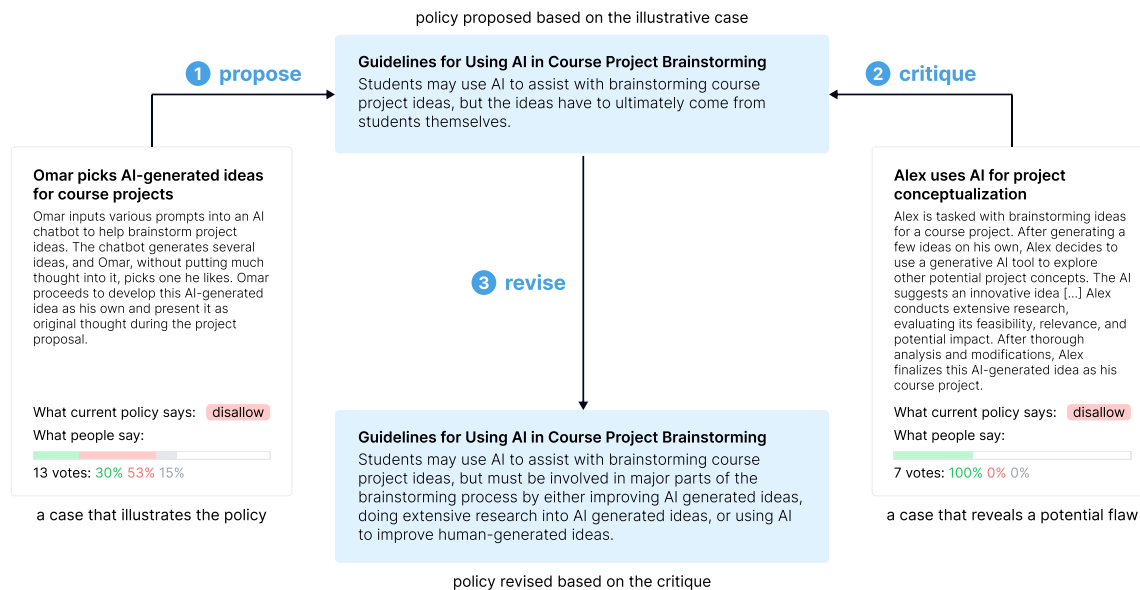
policy proposed based on the illustrative case

1 propose

Guidelines for Using AI in Course Project Brainstorming

Students may use AI to assist with brainstorming course project ideas, but the ideas have to ultimately come from students themselves.

2 critique

Omar picks AI-generated ideas for course projects

Omar inputs various prompts into an AI chatbot to help brainstorm project ideas. The chatbot generates several ideas, and Omar, without putting much thought into it, picks one he likes. Omar proceeds to develop this AI-generated idea as his own and present it as original thought during the project proposal.

What current policy says: disallow

What people say:

13 votes: 30% 53% 15%

a case that illustrates the policy

3 revise

Alex uses AI for project conceptualization

Alex is tasked with brainstorming ideas for a course project. After generating a few ideas on his own, Alex decides to use a generative AI tool to explore other potential project concepts. The AI suggests an innovative idea [...] Alex conducts extensive research, evaluating its feasibility, relevance, and potential impact. After thorough analysis and modifications, Alex finalizes this AI-generated idea as his course project.

What current policy says: disallow

What people say:

7 votes: 100% 0% 0%

a case that reveals a potential flaw

Guidelines for Using AI in Course Project Brainstorming

Students may use AI to assist with brainstorming course project ideas, but must be involved in major parts of the brainstorming process by either improving AI generated ideas, doing extensive research into AI generated ideas, or using AI to improve human-generated ideas.

policy revised based on the critique